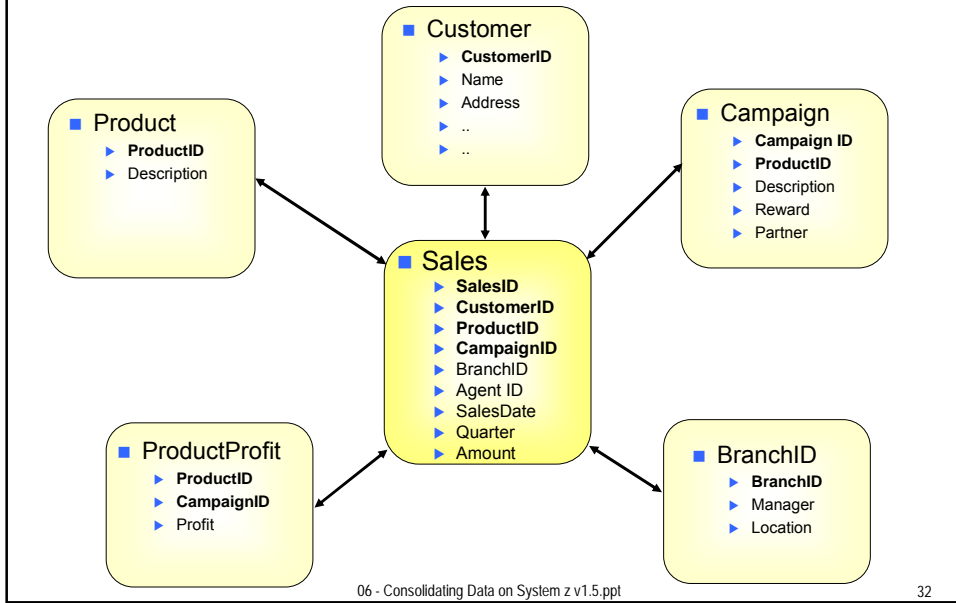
Customer
CustomerID
Name
Address
..
..

Product
ProductID
Description

Campaign
Campaign ID
ProductID
Description
Reward
Partner

Sales
SalesID
CustomerID
ProductID
CampaignID
BranchID
Agent ID
SalesDate
Quarter
Amount

ProductProfit
ProductID
CampaignID
Profit

BranchID
BranchID
Manager
Location

06 - Consolidating Data on System z v1.5.ppt

32